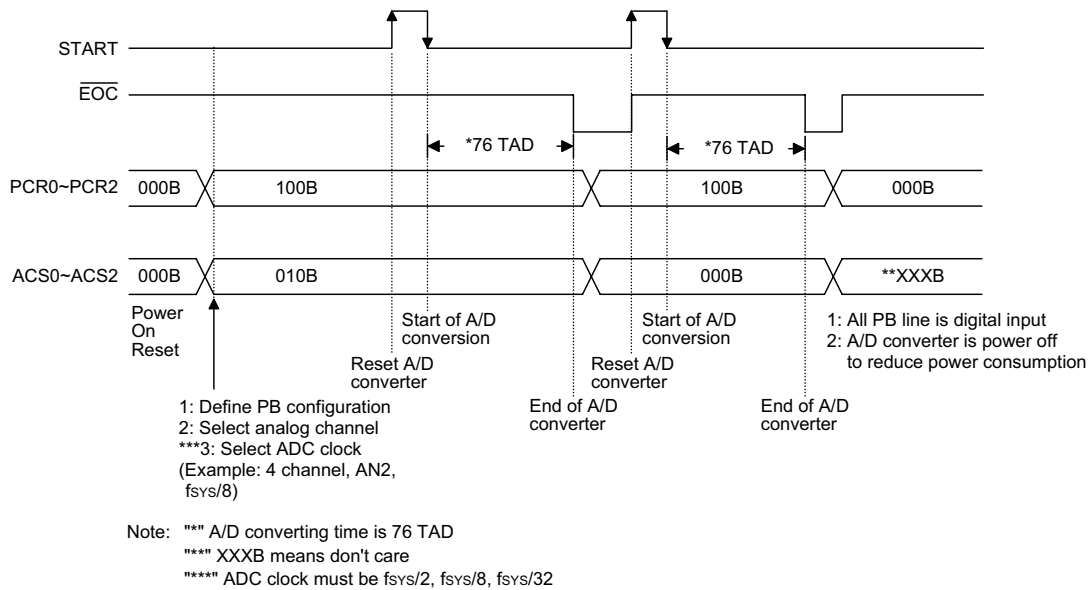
START

$\overline{EOC}$

*76 TAD

*76 TAD

PCR0~PCR2 000B 100B 100B 000B

ACS0~ACS2 000B 010B 000B **XXXB

Power On Reset

Start of A/D conversion

Reset A/D converter

End of A/D converter

Start of A/D conversion

Reset A/D converter

End of A/D converter

1: All PB line is digital input
2: A/D converter is power off to reduce power consumption

1: Define PB configuration
2: Select analog channel
***3: Select ADC clock
(Example: 4 channel, AN2, $f_{SYS}/8$)

Note: "*" A/D converting time is 76 TAD
"**" XXXB means don't care
"***" ADC clock must be $f_{SYS}/2$, $f_{SYS}/8$, $f_{SYS}/32$